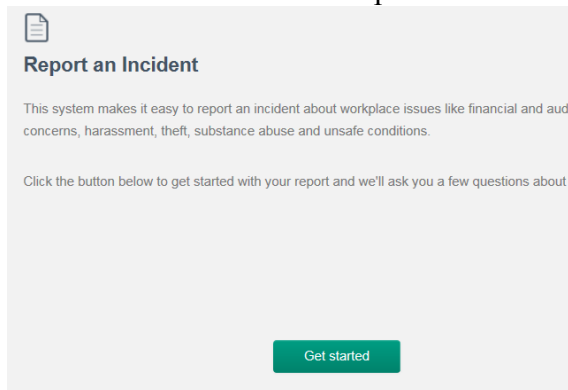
Report an Incident

This system makes it easy to report an incident about workplace issues like financial and aud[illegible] concerns, harassment, theft, substance abuse and unsafe conditions.

Click the button below to get started with your report and we'll ask you a few questions about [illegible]

Get started